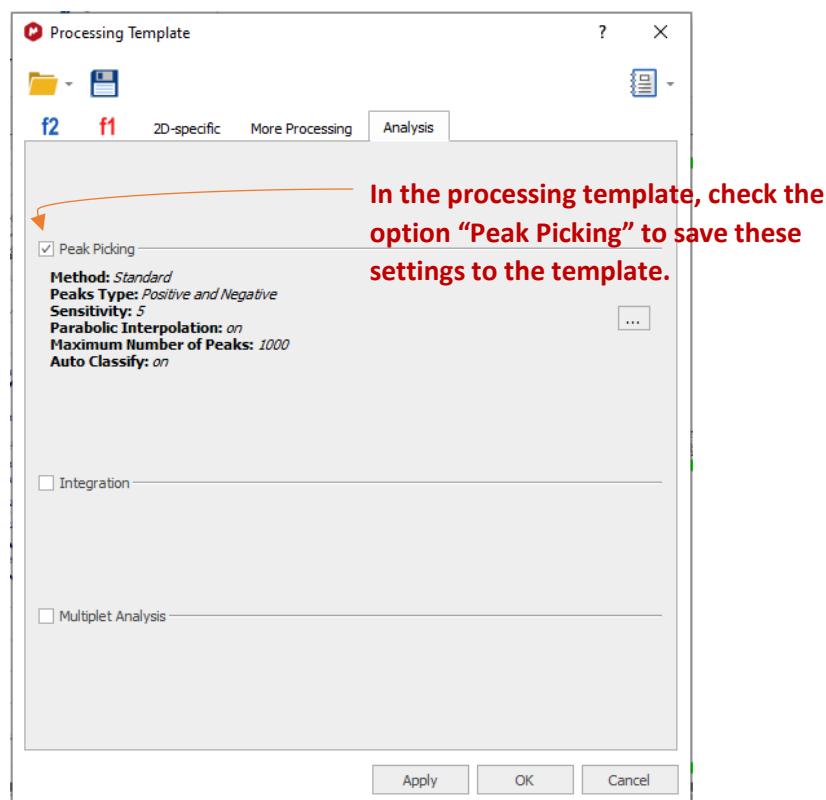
Processing Template ? ✕

f2 f1 2D-specific More Processing Analysis

In the processing template, check the option “Peak Picking” to save these settings to the template.

Peak Picking

**Method:** *Standard*
**Peaks Type:** *Positive and Negative*
**Sensitivity:** *5*
**Parabolic Interpolation:** *on*
**Maximum Number of Peaks:** *1000*
**Auto Classify:** *on*

...

Integration

Multiplet Analysis

Apply OK Cancel